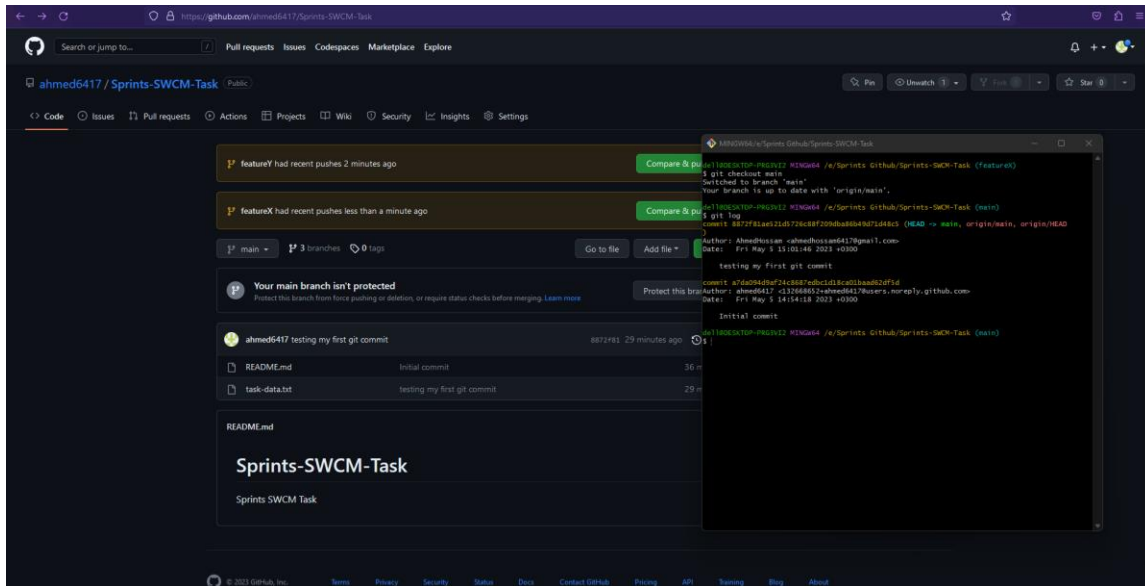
https://github.com/ahmed6417/Sprints-SWCM-Task

Search or jump to... /
Pull requests Issues Codespaces Marketplace Explore

ahmed6417 / Sprints-SWCM-Task Public

Pin Unwatch 1 Fork 0 Star 0

Code Issues Pull requests Actions Projects Wiki Security Insights Settings

featureY had recent pushes 2 minutes ago
Compare & pu

featureX had recent pushes less than a minute ago
Compare & pu

main 3 branches 0 tags
Go to file Add file

Your main branch isn't protected
Protect this branch from force pushing or deletion, or require status checks before merging. Learn more
Protect this bra

ahmed6417 testing my first git commit 8872f81 29 minutes ago

README.md Initial commit 36 m
task-data.txt testing my first git commit 29 m

README.md

Sprints-SWCM-Task

Sprints SWCM Task

© 2023 GitHub, Inc. Terms Privacy Security Status Docs Contact GitHub Pricing API Training Blog About

MINGW64:/e/Sprints Github/Sprints-SWCM-Task

dell@DESKTOP-PRG3VI2 MINGW64 /e/Sprints Github/Sprints-SWCM-Task (featureX)
$ git checkout main
Switched to branch 'main'
Your branch is up to date with 'origin/main'.

dell@DESKTOP-PRG3VI2 MINGW64 /e/Sprints Github/Sprints-SWCM-Task (main)
$ git log
commit 8872f81ae521d5728c88f209dba86b49d71d48c5 (HEAD -> main, origin/main, origin/HEAD)
Author: AhmedHossam <ahmedhossam6417@gmail.com>
Date: Fri May 5 15:01:46 2023 +0300

testing my first git commit

commit a7da094d9af24c8687edbc1d18ca01baad82df5d
Author: ahmed6417 <132668652+ahmed6417@users.noreply.github.com>
Date: Fri May 5 14:54:18 2023 +0300

Initial commit

dell@DESKTOP-PRG3VI2 MINGW64 /e/Sprints Github/Sprints-SWCM-Task (main)
$